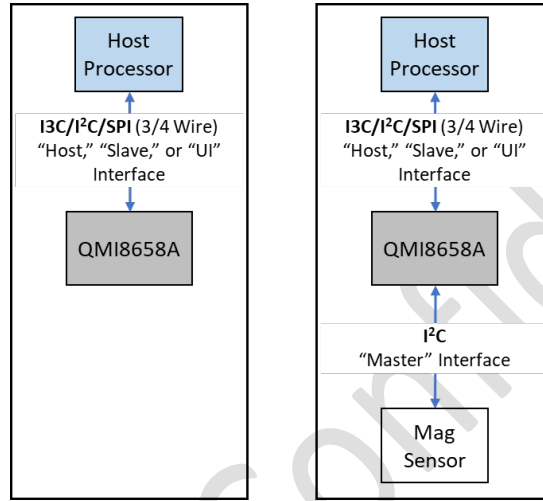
Host Processor

I3C/I$^2$C/SPI (3/4 Wire) "Host," "Slave," or "UI" Interface

QMI8658A

Host Processor

I3C/I$^2$C/SPI (3/4 Wire) "Host," "Slave," or "UI" Interface

QMI8658A

I$^2$C "Master" Interface

Mag Sensor